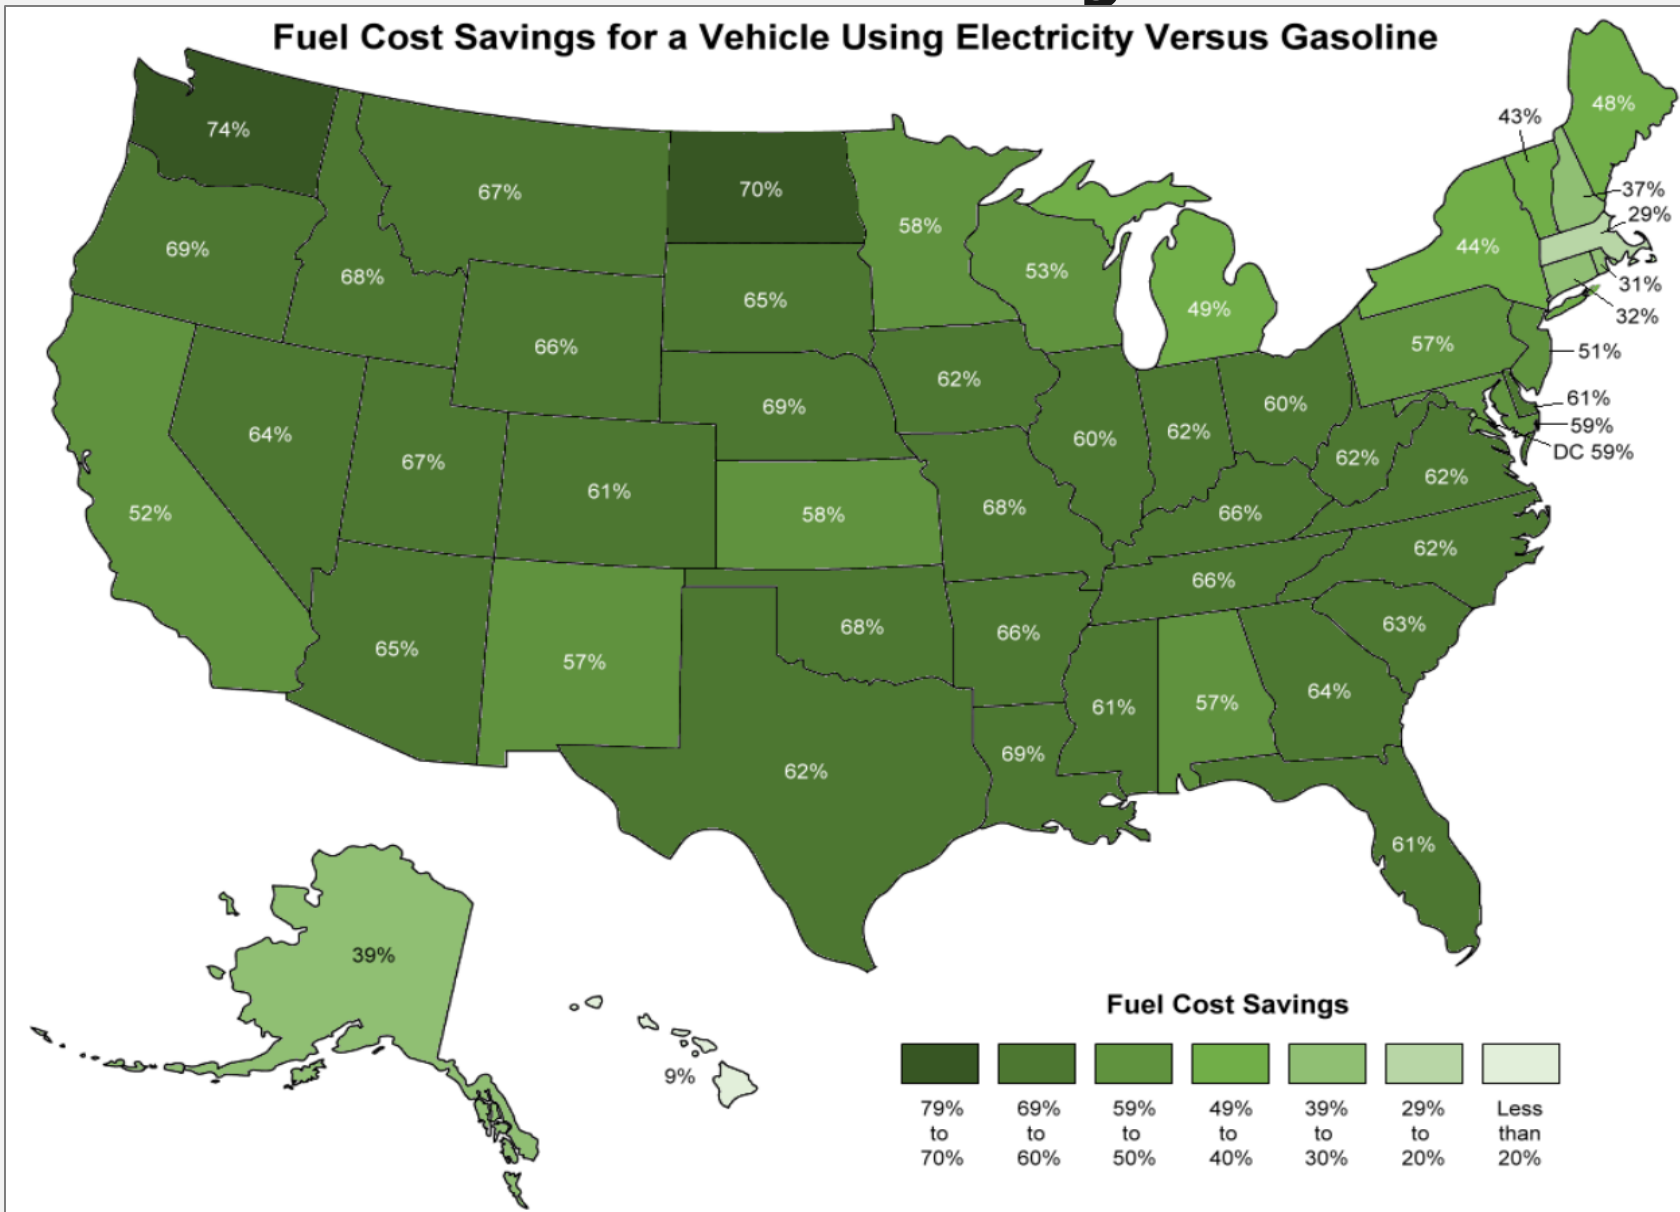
Fuel Cost Savings for a Vehicle Using Electricity Versus Gasoline

74%
67%
70%
69%
68%
58%
53%
49%
43%
48%
37%
29%
44%
31%
32%
65%
66%
62%
57%
51%
69%
60%
62%
60%
61%
59%
DC 59%
64%
67%
61%
62%
62%
52%
58%
68%
66%
62%
66%
63%
65%
57%
68%
66%
64%
61%
57%
69%
62%
61%
39%
9%

Fuel Cost Savings

| 79% to 70% | 69% to 60% | 59% to 50% | 49% to 40% | 39% to 30% | 29% to 20% | Less than 20% |